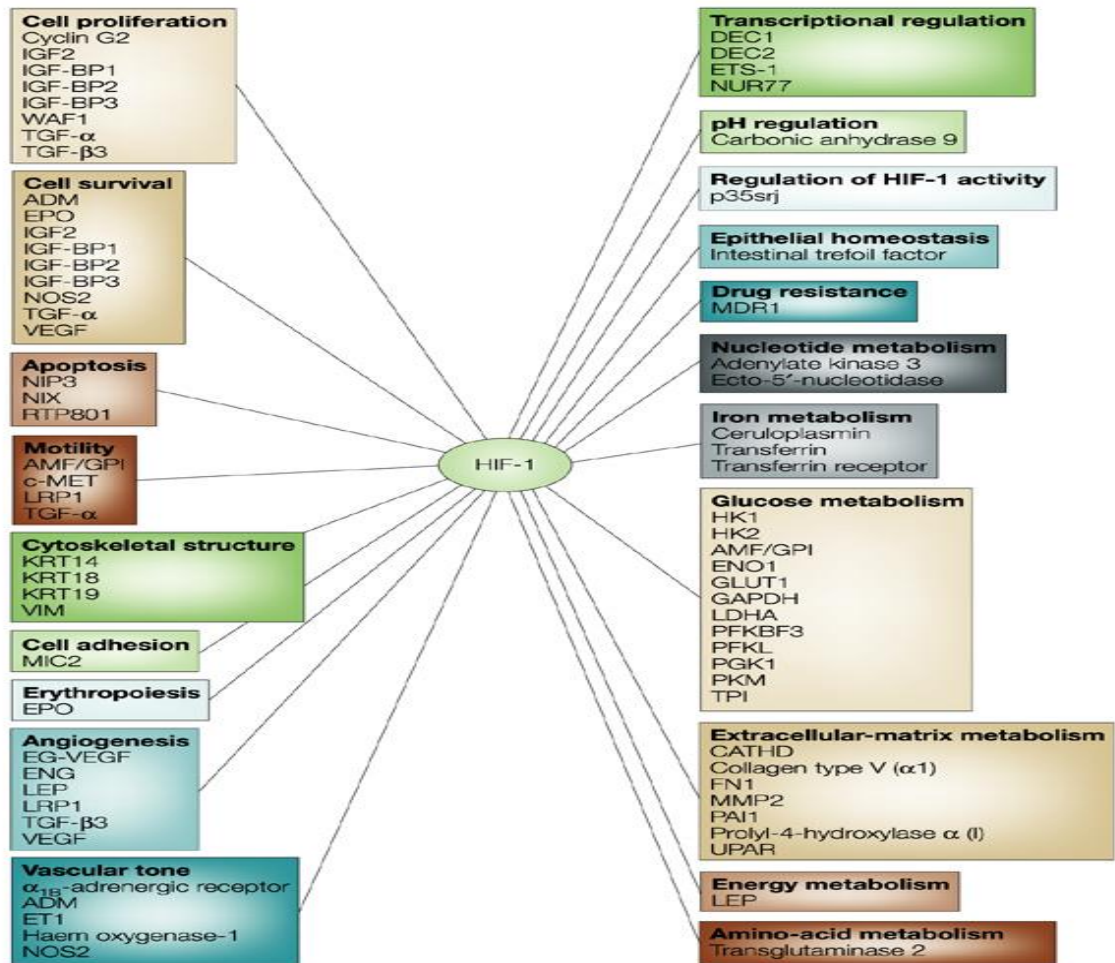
**Cell proliferation**
Cyclin G2
IGF2
IGF-BP1
IGF-BP2
IGF-BP3
WAF1
TGF-$\alpha$
TGF-$\beta$3

**Cell survival**
ADM
EPO
IGF2
IGF-BP1
IGF-BP2
IGF-BP3
NOS2
TGF-$\alpha$
VEGF

**Apoptosis**
NIP3
NIX
RTP801

**Motility**
AMF/GPI
c-MET
LRP1
TGF-$\alpha$

**Cytoskeletal structure**
KRT14
KRT18
KRT19
VIM

**Cell adhesion**
MIC2

**Erythropoiesis**
EPO

**Angiogenesis**
EG-VEGF
ENG
LEP
LRP1
TGF-$\beta$3
VEGF

**Vascular tone**
$\alpha_{1B}$-adrenergic receptor
ADM
ET1
Haem oxygenase-1
NOS2

HIF-1

**Transcriptional regulation**
DEC1
DEC2
ETS-1
NUR77

**pH regulation**
Carbonic anhydrase 9

**Regulation of HIF-1 activity**
p35srj

**Epithelial homeostasis**
Intestinal trefoil factor

**Drug resistance**
MDR1

**Nucleotide metabolism**
Adenylate kinase 3
Ecto-5′-nucleotidase

**Iron metabolism**
Ceruloplasmin
Transferrin
Transferrin receptor

**Glucose metabolism**
HK1
HK2
AMF/GPI
ENO1
GLUT1
GAPDH
LDHA
PFKBF3
PFKL
PGK1
PKM
TPI

**Extracellular-matrix metabolism**
CATHD
Collagen type V ($\alpha$1)
FN1
MMP2
PAI1
Prolyl-4-hydroxylase $\alpha$ (I)
UPAR

**Energy metabolism**
LEP

**Amino-acid metabolism**
Transglutaminase 2